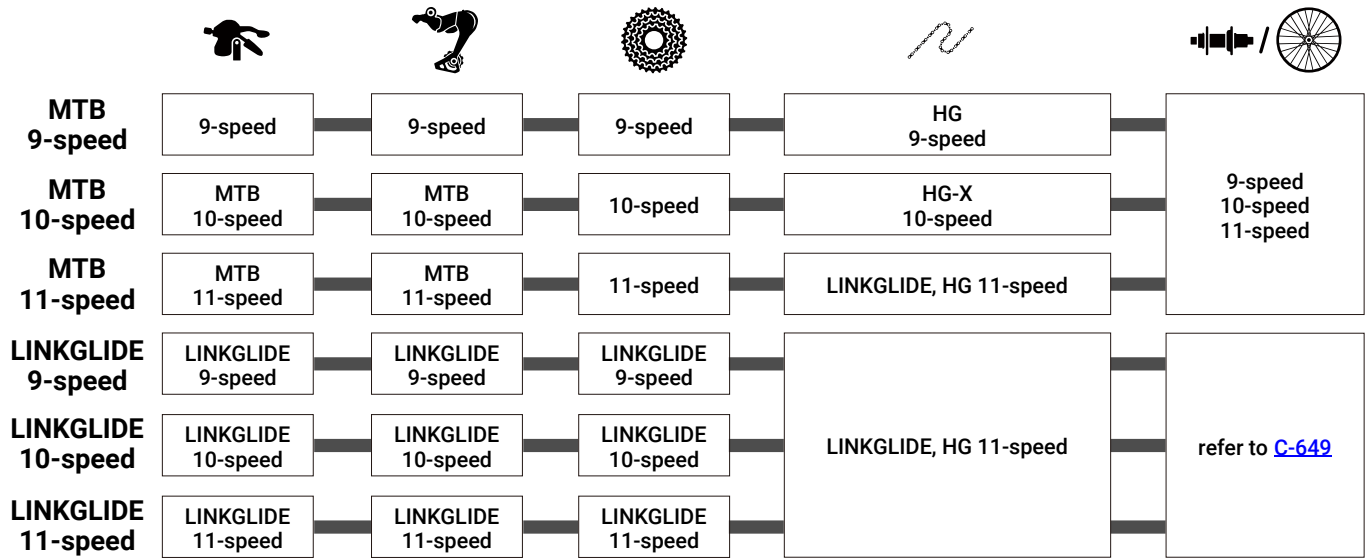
/

| | | | | | |
|---|---|---|---|---|---|
| **MTB 9-speed** | 9-speed | 9-speed | 9-speed | HG 9-speed | 9-speed 10-speed 11-speed |
| **MTB 10-speed** | MTB 10-speed | MTB 10-speed | 10-speed | HG-X 10-speed | |
| **MTB 11-speed** | MTB 11-speed | MTB 11-speed | 11-speed | LINKGLIDE, HG 11-speed | |
| **LINKGLIDE 9-speed** | LINKGLIDE 9-speed | LINKGLIDE 9-speed | LINKGLIDE 9-speed | LINKGLIDE, HG 11-speed | refer to C-649 |
| **LINKGLIDE 10-speed** | LINKGLIDE 10-speed | LINKGLIDE 10-speed | LINKGLIDE 10-speed | | |
| **LINKGLIDE 11-speed** | LINKGLIDE 11-speed | LINKGLIDE 11-speed | LINKGLIDE 11-speed | | |